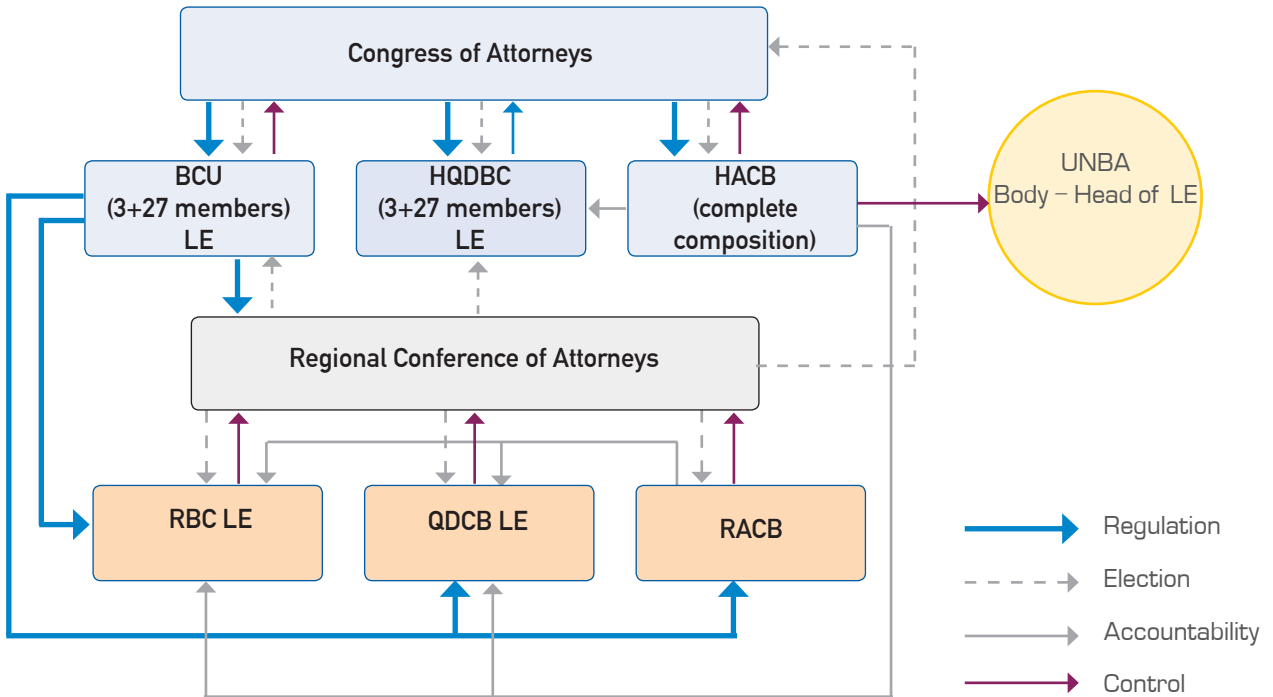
Congress of Attorneys

BCU
(3+27 members)
LE

HQDBC
(3+27 members)
LE

HACB
(complete
composition)

UNBA
Body – Head of LE

Regional Conference of Attorneys

RBC LE

QDCB LE

RACB

Regulation

Election

Accountability

Control